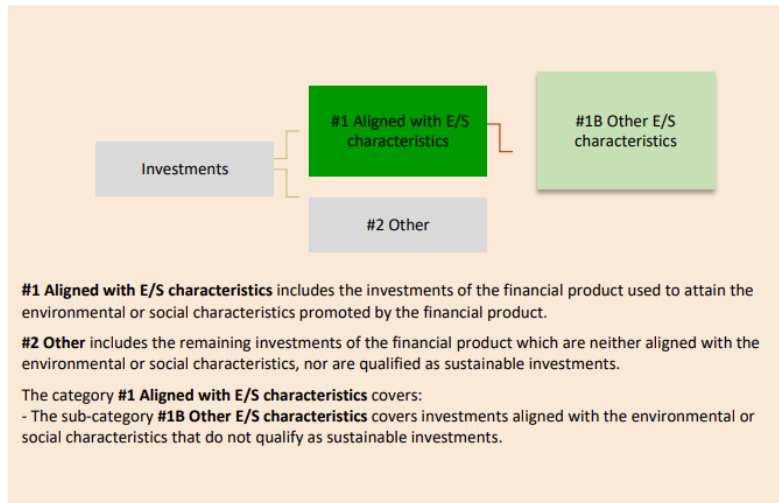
Investments

#1 Aligned with E/S characteristics

#1B Other E/S characteristics

#2 Other

**#1 Aligned with E/S characteristics** includes the investments of the financial product used to attain the environmental or social characteristics promoted by the financial product.

**#2 Other** includes the remaining investments of the financial product which are neither aligned with the environmental or social characteristics, nor are qualified as sustainable investments.

The category **#1 Aligned with E/S characteristics** covers:
- The sub-category **#1B Other E/S characteristics** covers investments aligned with the environmental or social characteristics that do not qualify as sustainable investments.